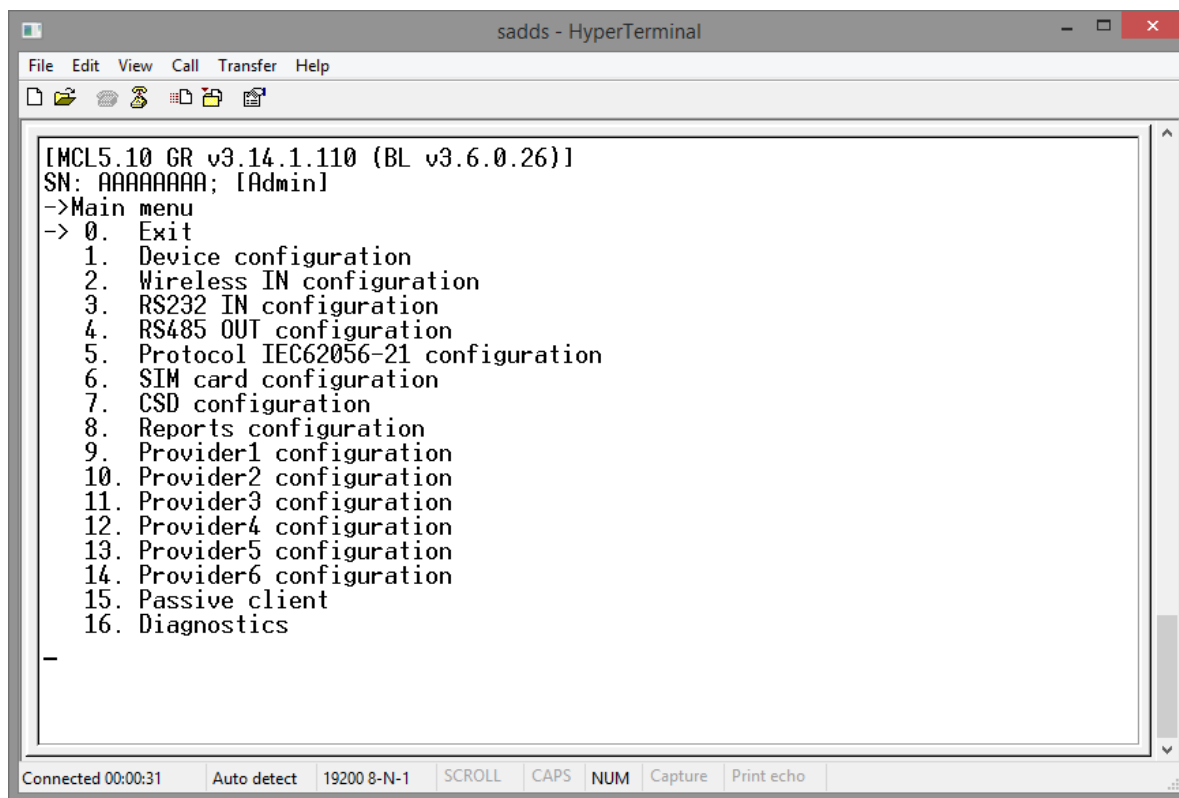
sadds - HyperTerminal

File Edit View Call Transfer Help

[MCL5.10 GR v3.14.1.110 (BL v3.6.0.26)]
SN: AAAAAAAA; [Admin]
->Main menu
-> 0. Exit
1. Device configuration
2. Wireless IN configuration
3. RS232 IN configuration
4. RS485 OUT configuration
5. Protocol IEC62056-21 configuration
6. SIM card configuration
7. CSD configuration
8. Reports configuration
9. Provider1 configuration
10. Provider2 configuration
11. Provider3 configuration
12. Provider4 configuration
13. Provider5 configuration
14. Provider6 configuration
15. Passive client
16. Diagnostics

Connected 00:00:31 | Auto detect | 19200 8-N-1 | SCROLL | CAPS | NUM | Capture | Print echo